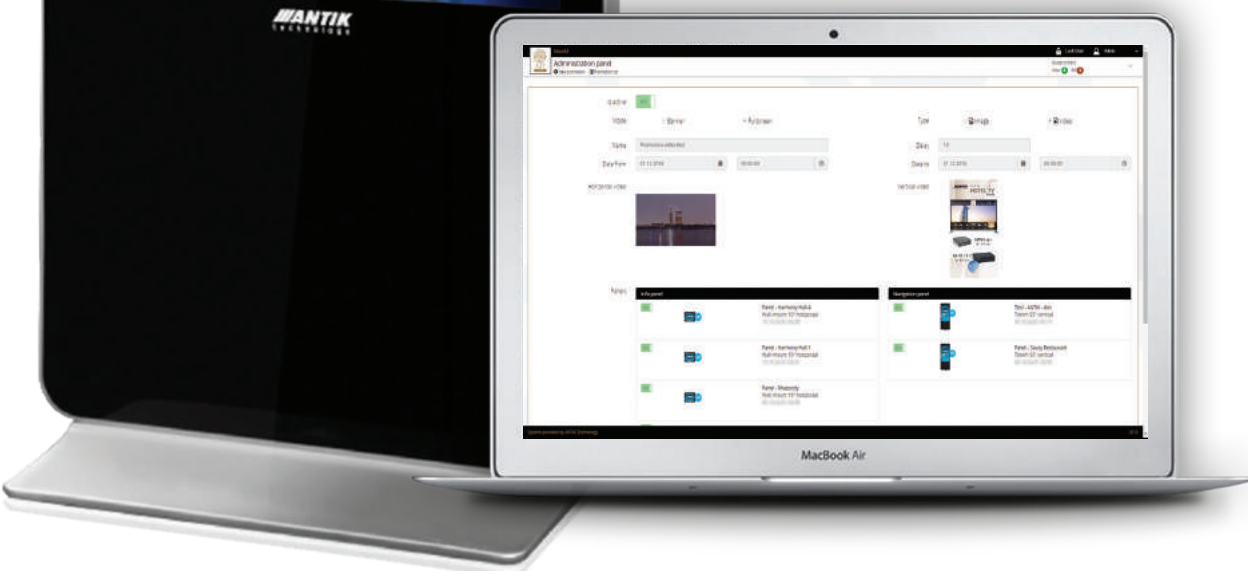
ANTIK technology

Administration panel

Is active

Mode

Type

Name

Delay

Date from

Date to

Panels

Info panel

Panel - Harmony Hall A

Panel - Harmony Hall 1

Panel - Rhapsody

Navigation panel

Panel - Savoy Restaurant

MacBook Air